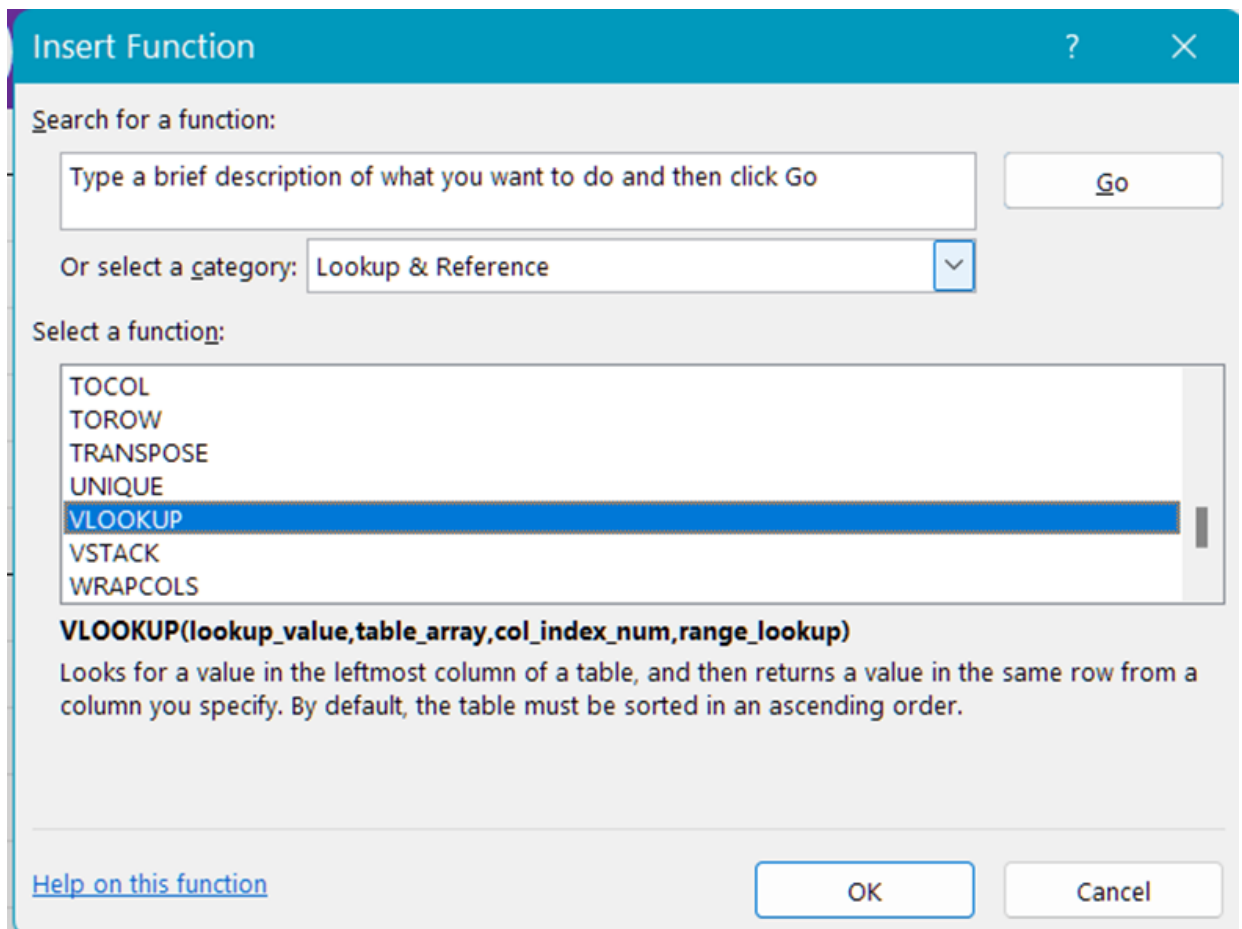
Insert Function
?
×

Search for a function:

Type a brief description of what you want to do and then click Go

Go

Or select a category: Lookup & Reference

Select a function:

TOCOL
TOROW
TRANSPOSE
UNIQUE
VLOOKUP
VSTACK
WRAPCOLS

VLOOKUP(lookup_value,table_array,col_index_num,range_lookup)

Looks for a value in the leftmost column of a table, and then returns a value in the same row from a column you specify. By default, the table must be sorted in an ascending order.

Help on this function

OK

Cancel